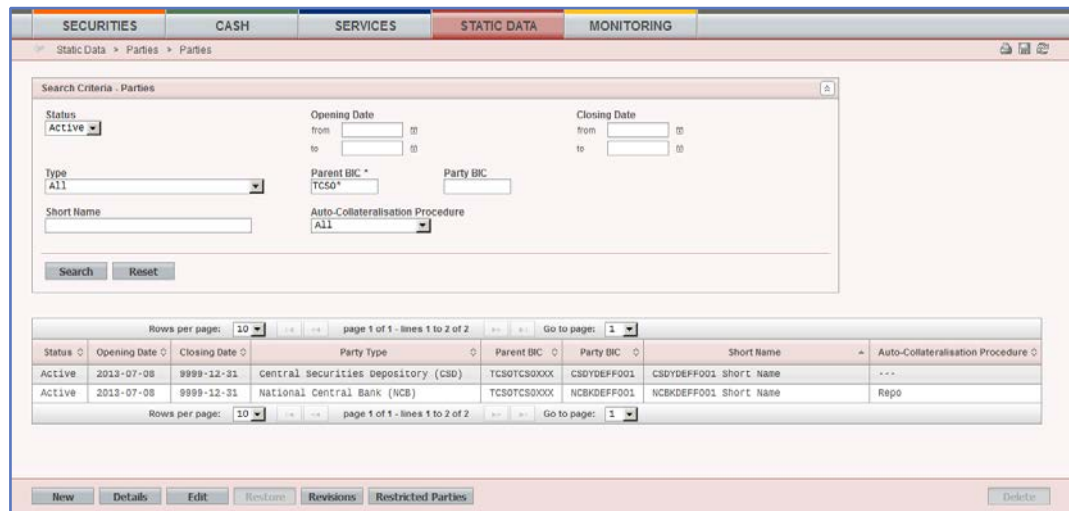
SECURITIES CASH SERVICES STATIC DATA MONITORING

Static Data > Parties > Parties

Search Criteria - Parties

Status
Active

Opening Date
from
to

Closing Date
from
to

Type
All

Parent BIC *
TCS0*

Party BIC

Short Name

Auto-Collateralisation Procedure
All

Search Reset

Rows per page: 10 page 1 of 1 - lines 1 to 2 of 2 Go to page: 1

| Status | Opening Date | Closing Date | Party Type | Parent BIC | Party BIC | Short Name | Auto-Collateralisation Procedure |
|---|---|---|---|---|---|---|---|
| Active | 2013-07-08 | 9999-12-31 | Central Securities Depository (CSD) | TCS0TCS0XXX | CSDYDEFF001 | CSDYDEFF001 Short Name | --- |
| Active | 2013-07-08 | 9999-12-31 | National Central Bank (NCB) | TCS0TCS0XXX | NCBKDEFF001 | NCBKDEFF001 Short Name | Repo |

Rows per page: 10 page 1 of 1 - lines 1 to 2 of 2 Go to page: 1

New Details Edit Restore Revisions Restricted Parties Delete